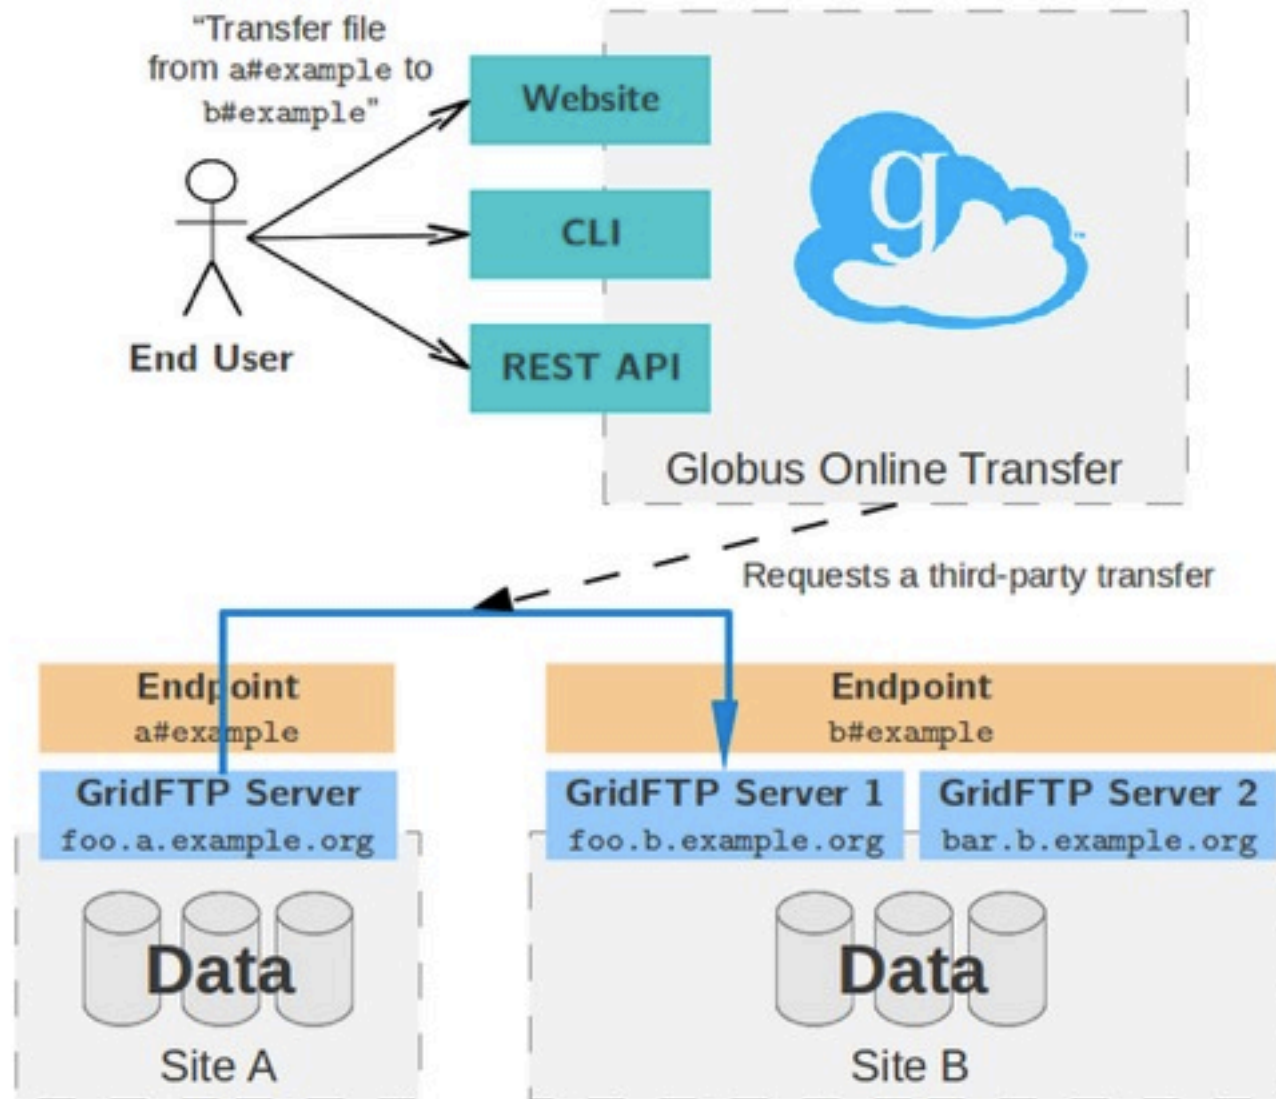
"Transfer file from a#example to b#example"

End User

Website

CLI

REST API

g

Globus Online Transfer

Requests a third-party transfer

Endpoint
a#example

GridFTP Server
foo.a.example.org

Data

Site A

Endpoint
b#example

GridFTP Server 1
foo.b.example.org

GridFTP Server 2
bar.b.example.org

Data

Site B